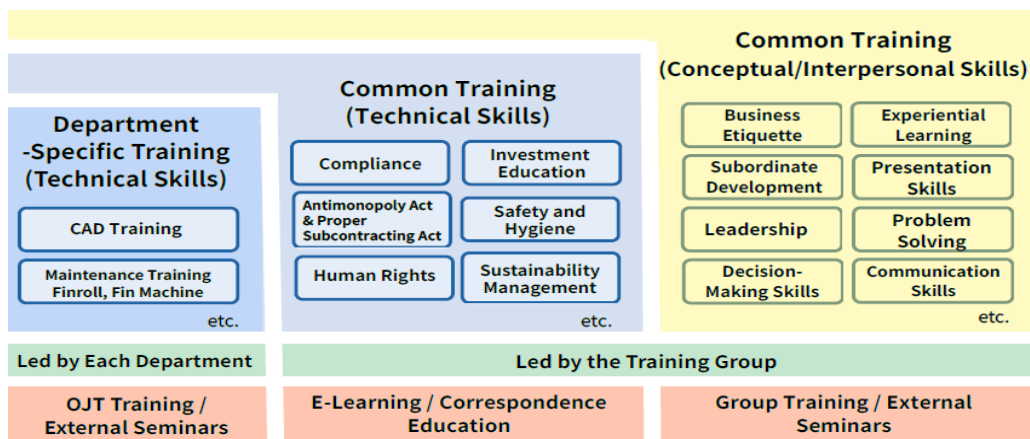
Department -Specific Training (Technical Skills)

CAD Training

Maintenance Training Finroll, Fin Machine

etc.

Common Training (Technical Skills)

Compliance

Investment Education

Antimonopoly Act & Proper Subcontracting Act

Safety and Hygiene

Human Rights

Sustainability Management

etc.

Common Training (Conceptual/Interpersonal Skills)

Business Etiquette

Experiential Learning

Subordinate Development

Presentation Skills

Leadership

Problem Solving

Decision-Making Skills

Communication Skills

etc.

Led by Each Department

Led by the Training Group

OJT Training / External Seminars

E-Learning / Correspondence Education

Group Training / External Seminars